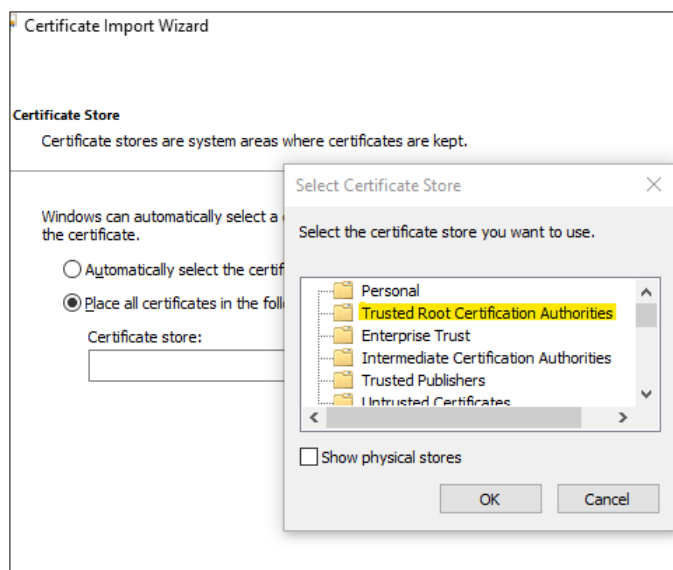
Certificate Import Wizard

Certificate Store

Certificate stores are system areas where certificates are kept.

Windows can automatically select a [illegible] the certificate.

Automatically select the certif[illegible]

Place all certificates in the follo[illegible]

Certificate store:

Select Certificate Store

Select the certificate store you want to use.

Personal
Trusted Root Certification Authorities
Enterprise Trust
Intermediate Certification Authorities
Trusted Publishers
Untrusted Certificates

Show physical stores

OK

Cancel